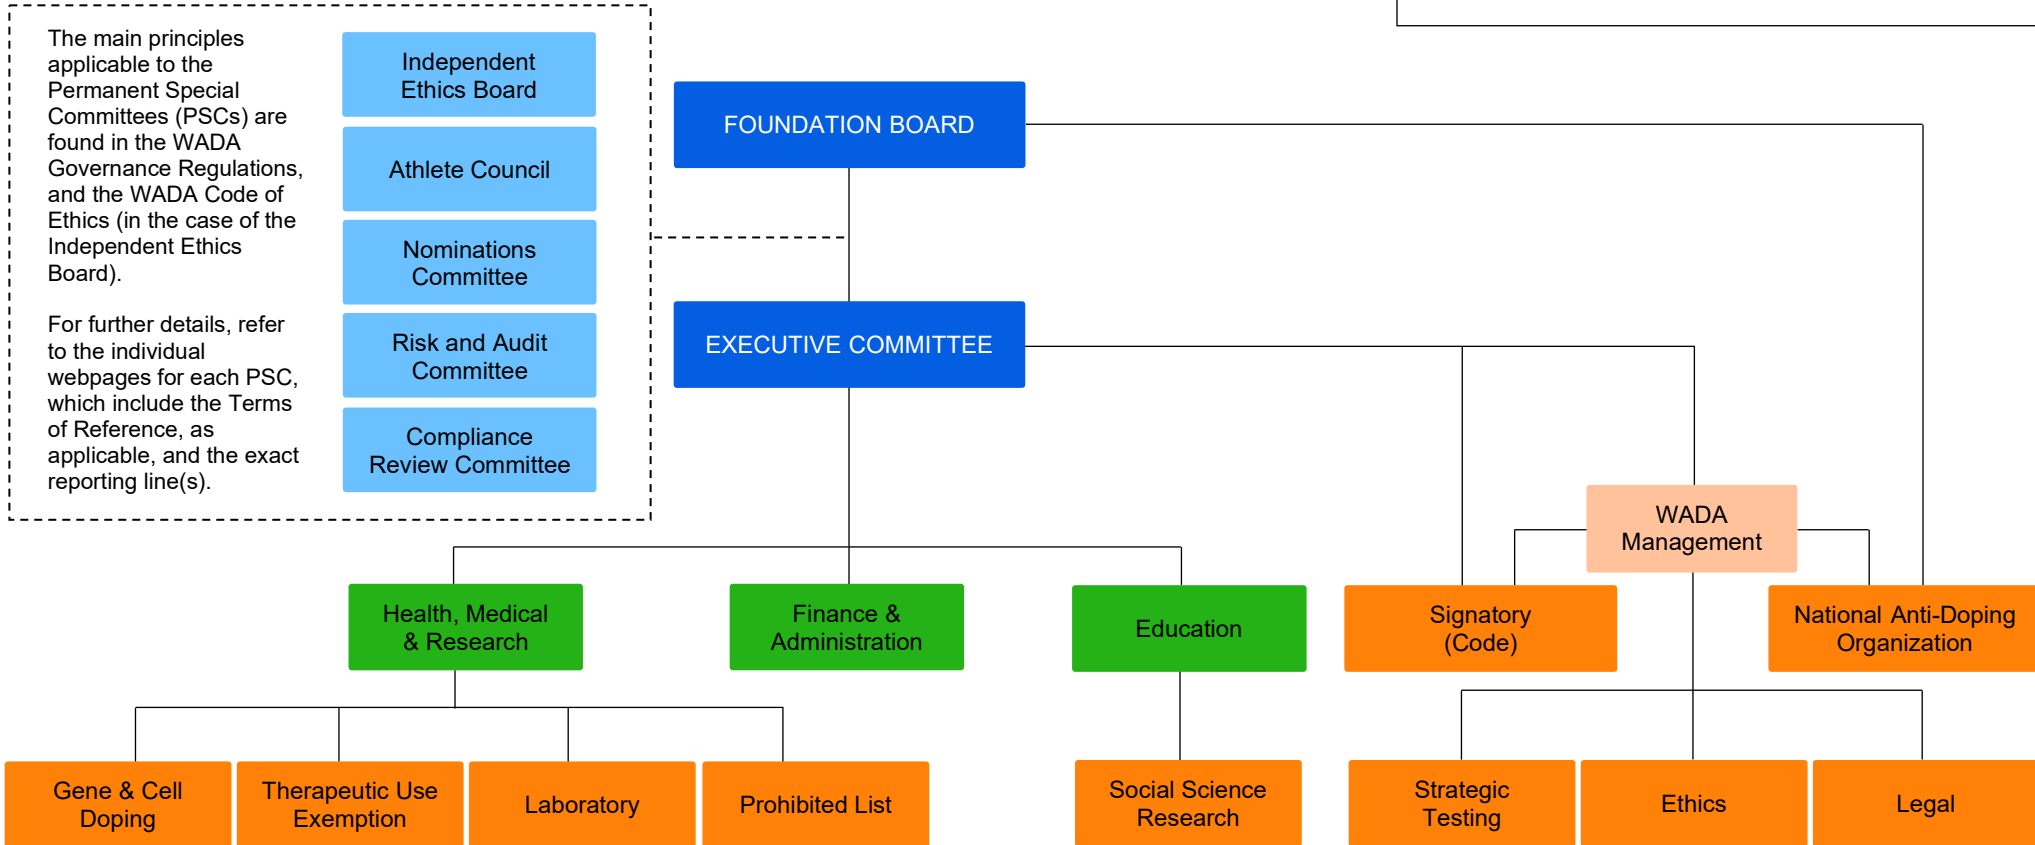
The main principles applicable to the Permanent Special Committees (PSCs) are found in the WADA Governance Regulations, and the WADA Code of Ethics (in the case of the Independent Ethics Board).

For further details, refer to the individual webpages for each PSC, which include the Terms of Reference, as applicable, and the exact reporting line(s).

Independent Ethics Board

Athlete Council

Nominations Committee

Risk and Audit Committee

Compliance Review Committee

FOUNDATION BOARD

EXECUTIVE COMMITTEE

WADA Management

Health, Medical & Research

Finance & Administration

Education

Signatory (Code)

National Anti-Doping Organization

Gene & Cell Doping

Therapeutic Use Exemption

Laboratory

Prohibited List

Social Science Research

Strategic Testing

Ethics

Legal